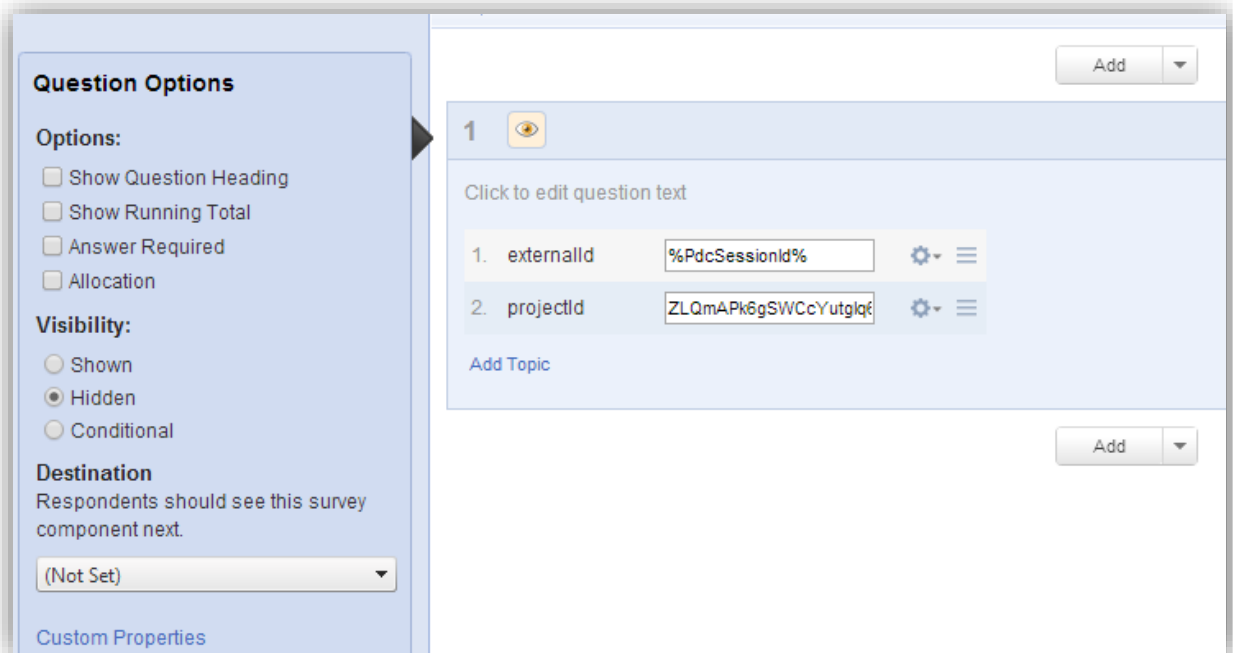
Question Options

Options:

Show Question Heading

Show Running Total

Answer Required

Allocation

Visibility:

Shown

Hidden

Conditional

Destination

Respondents should see this survey component next.

(Not Set)

Custom Properties

Add

1

Click to edit question text

1. externalId %PdcSessionId%

2. projectId ZLQmAPk6gSWCcYutglq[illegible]

Add Topic

Add